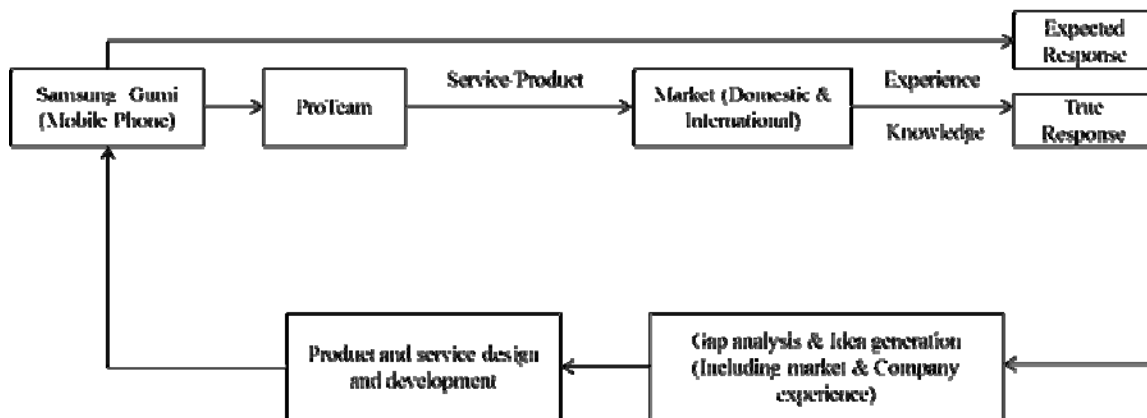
Expected Response

Samsung Gumi (Mobile Phone)

ProTeam

Service-Product

Market (Domestic & International)

Experience

Knowledge

True Response

Product and service design and development

Gap analysis & Idea generation (Including market & Company experience)